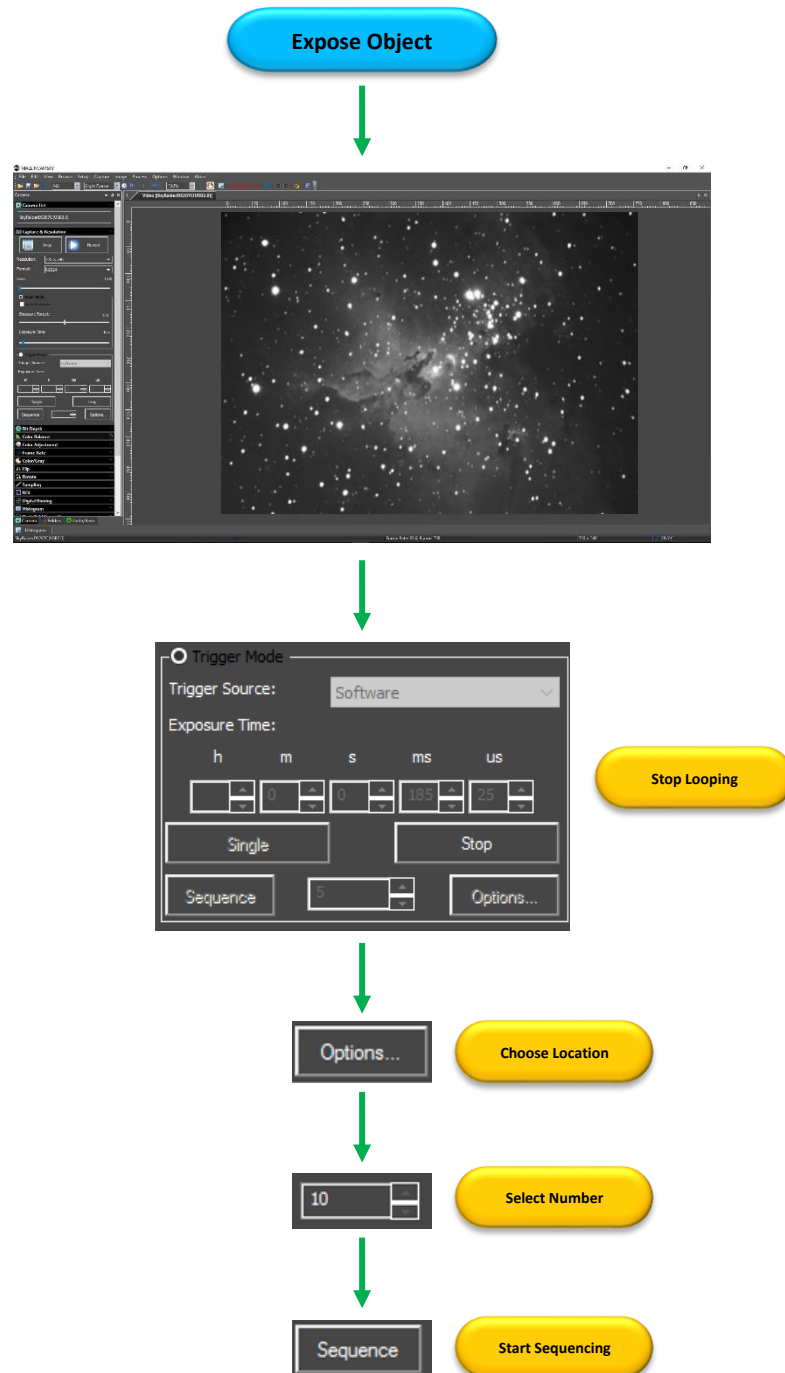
Expose Object

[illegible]

Trigger Mode
Trigger Source: Software
Exposure Time:
h m s ms us
0 0 185 25
Single Stop
Sequence 5 Options...

Stop Looping

Options...

Choose Location

10

Select Number

Sequence

Start Sequencing